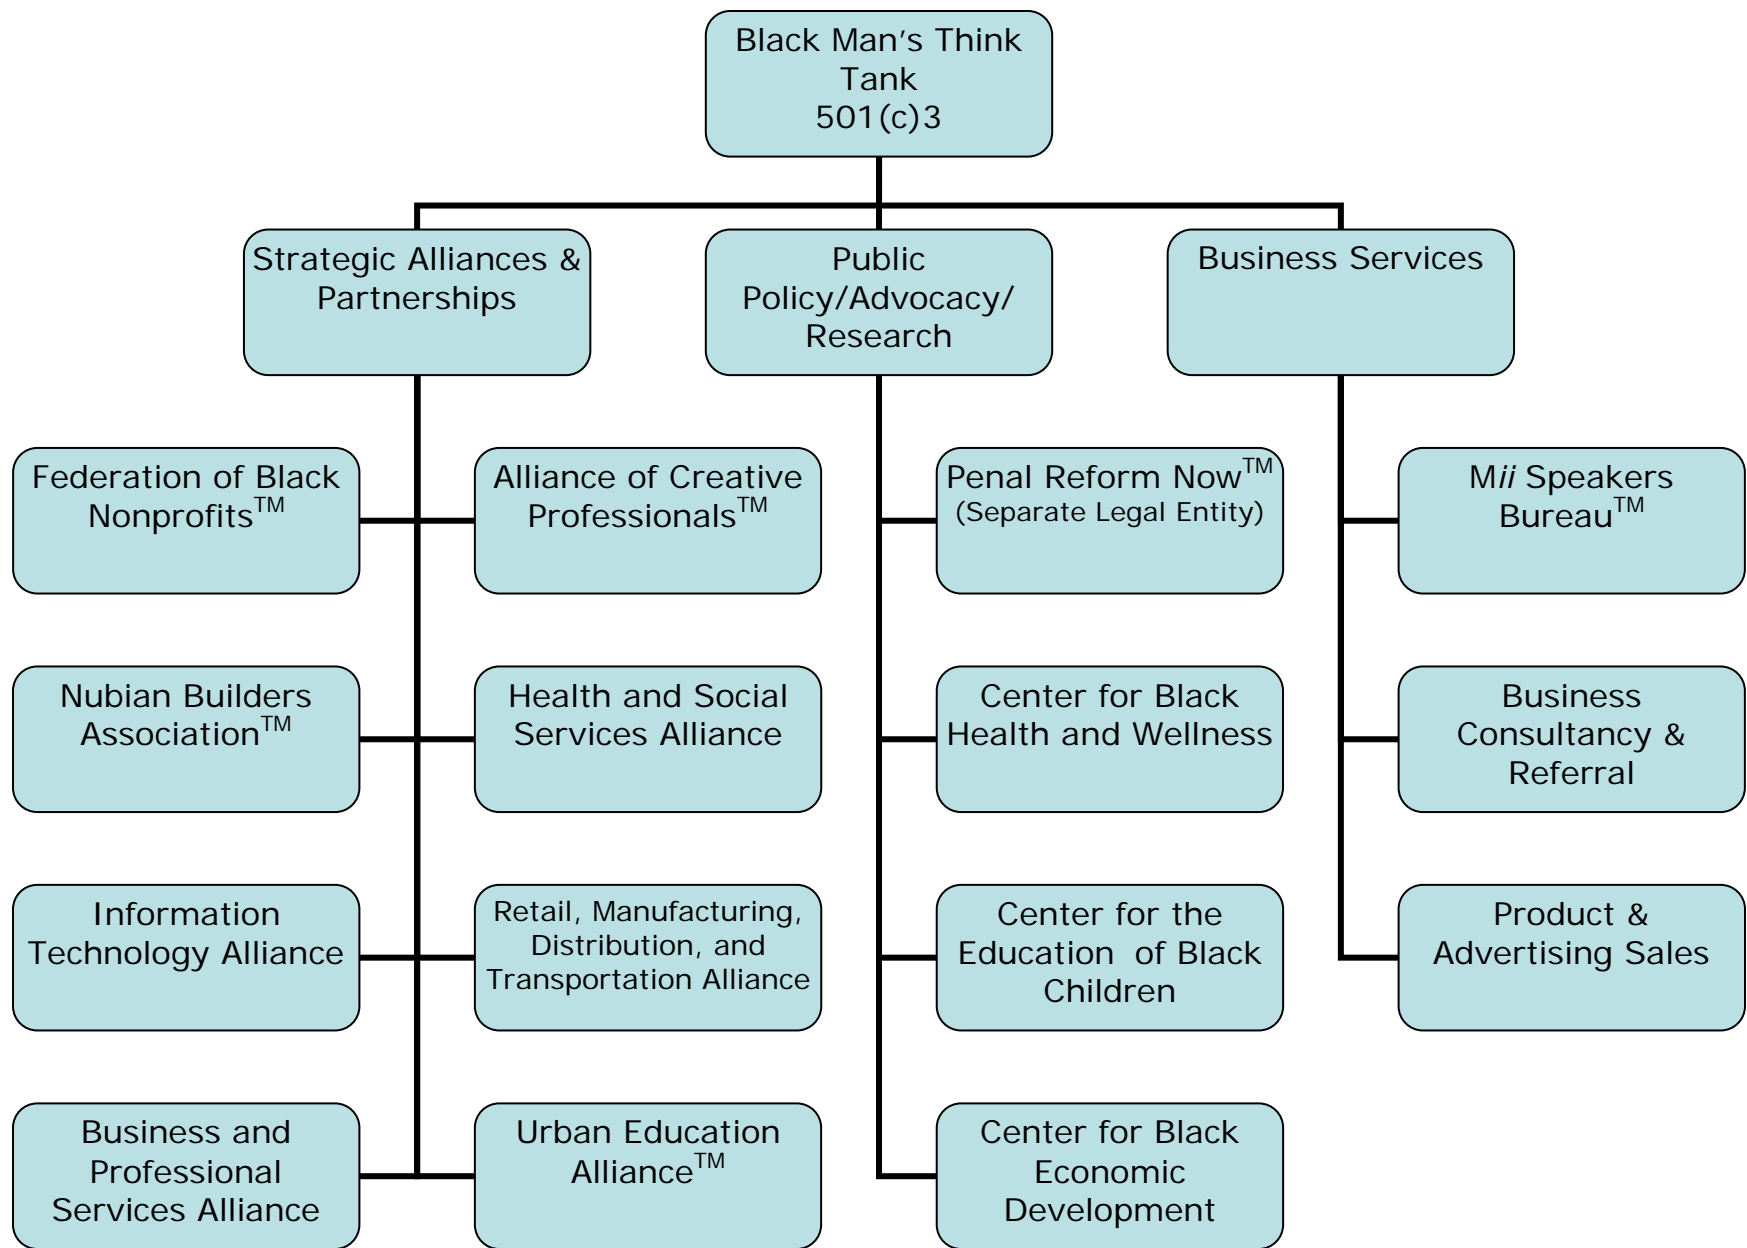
Black Man's Think Tank
501(c)3

Strategic Alliances & Partnerships

Public Policy/Advocacy/ Research

Business Services

Federation of Black Nonprofits$^{TM}$

Alliance of Creative Professionals$^{TM}$

Nubian Builders Association$^{TM}$

Health and Social Services Alliance

Information Technology Alliance

Retail, Manufacturing, Distribution, and Transportation Alliance

Business and Professional Services Alliance

Urban Education Alliance$^{TM}$

Penal Reform Now$^{TM}$
(Separate Legal Entity)

Center for Black Health and Wellness

Center for the Education of Black Children

Center for Black Economic Development

M*ii* Speakers Bureau$^{TM}$

Business Consultancy & Referral

Product & Advertising Sales